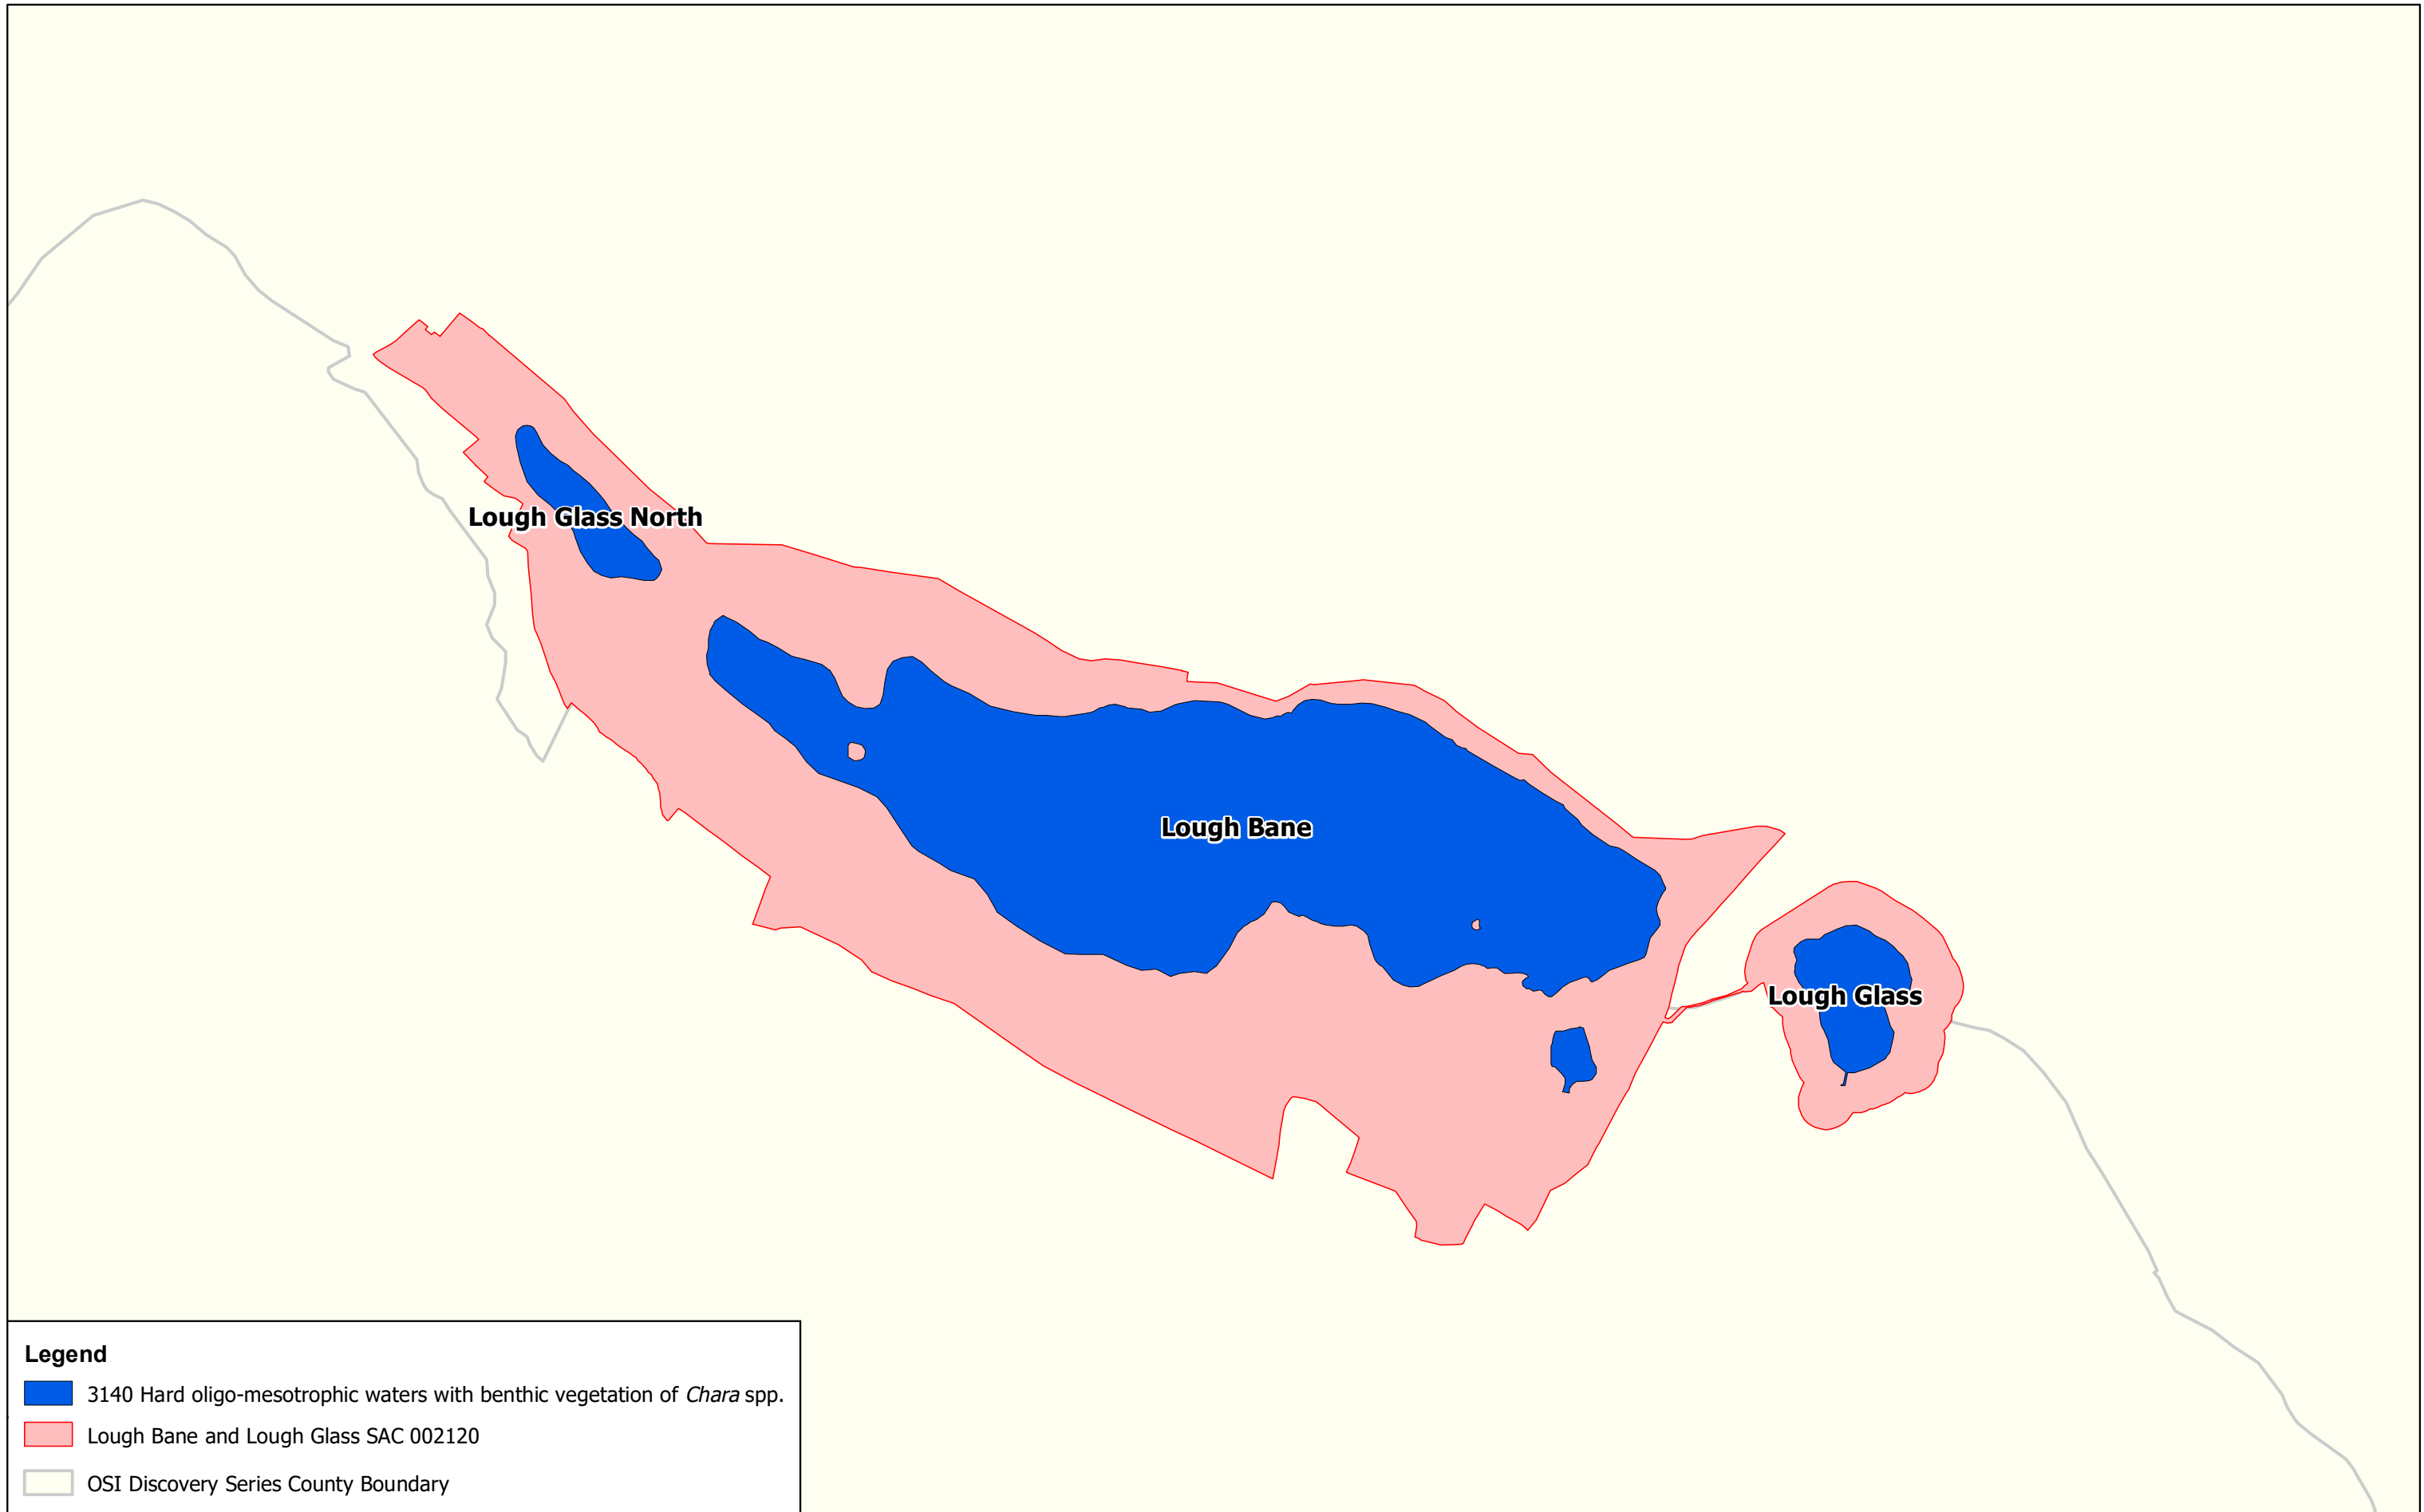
Lough Glass North

Lough Bane

Lough Glass

Legend

3140 Hard oligo-mesotrophic waters with benthic vegetation of *Chara* spp.

Lough Bane and Lough Glass SAC 002120

OSI Discovery Series County Boundary